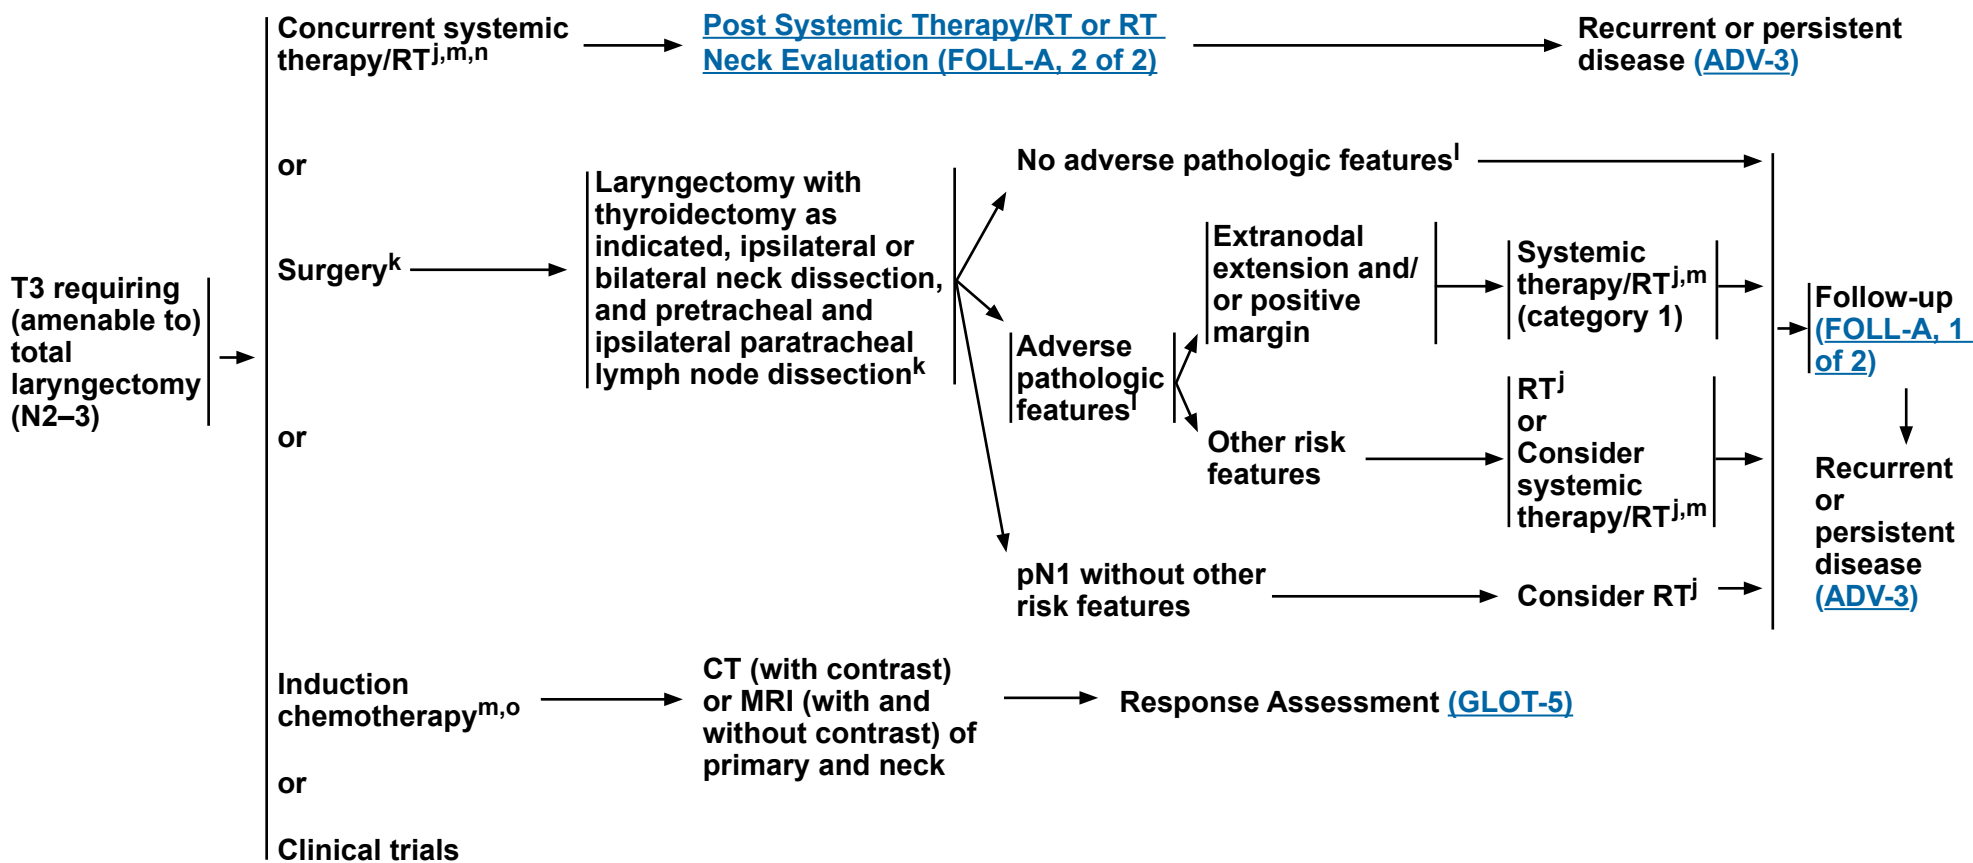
T3 requiring (amenable to) total laryngectomy (N2–3)

Concurrent systemic therapy/RT$^{j,m,n}$

Post Systemic Therapy/RT or RT Neck Evaluation (FOLL-A, 2 of 2)

Recurrent or persistent disease (ADV-3)

or

Surgery$^{k}$

Laryngectomy with thyroidectomy as indicated, ipsilateral or bilateral neck dissection, and pretracheal and ipsilateral paratracheal lymph node dissection$^{k}$

No adverse pathologic features$^{l}$

Adverse pathologic features$^{l}$

Extranodal extension and/ or positive margin

Systemic therapy/RT$^{j,m}$ (category 1)

Other risk features

RT$^{j}$ or Consider systemic therapy/RT$^{j,m}$

pN1 without other risk features

Consider RT$^{j}$

Follow-up (FOLL-A, 1 of 2)

Recurrent or persistent disease (ADV-3)

or

Induction chemotherapy$^{m,o}$

CT (with contrast) or MRI (with and without contrast) of primary and neck

Response Assessment (GLOT-5)

or

Clinical trials